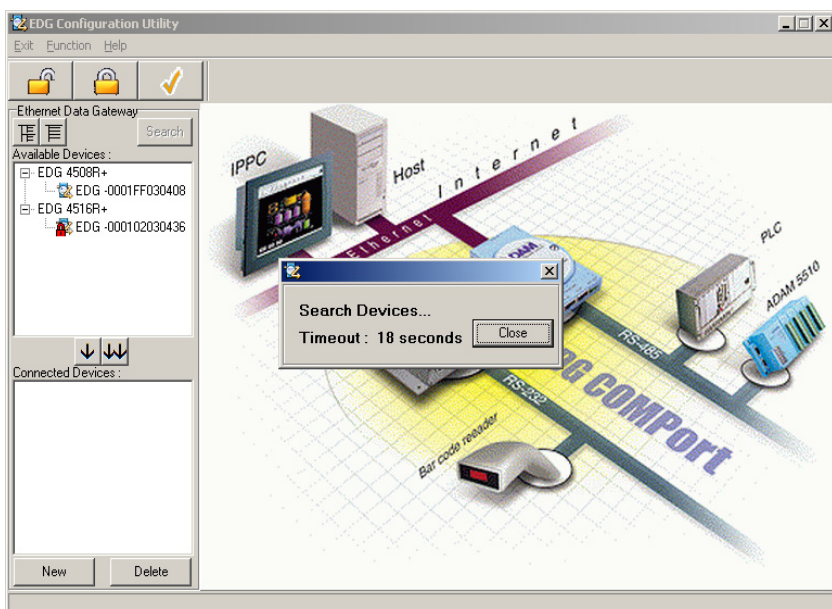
EDG Configuration Utility

Exit Function Help

Ethernet Data Gateway

Search

Available Devices :

EDG 4508R+

EDG -0001FF030408

EDG 4516R+

EDG -000102030436

Connected Devices :

New

Delete

IPPC

Host

Internet

Ethernet

ADAM

PLC

ADAM 5510

RS-485

RS-232

Bar code reader

EDG COMPort

Search Devices...

Timeout : 18 seconds

Close